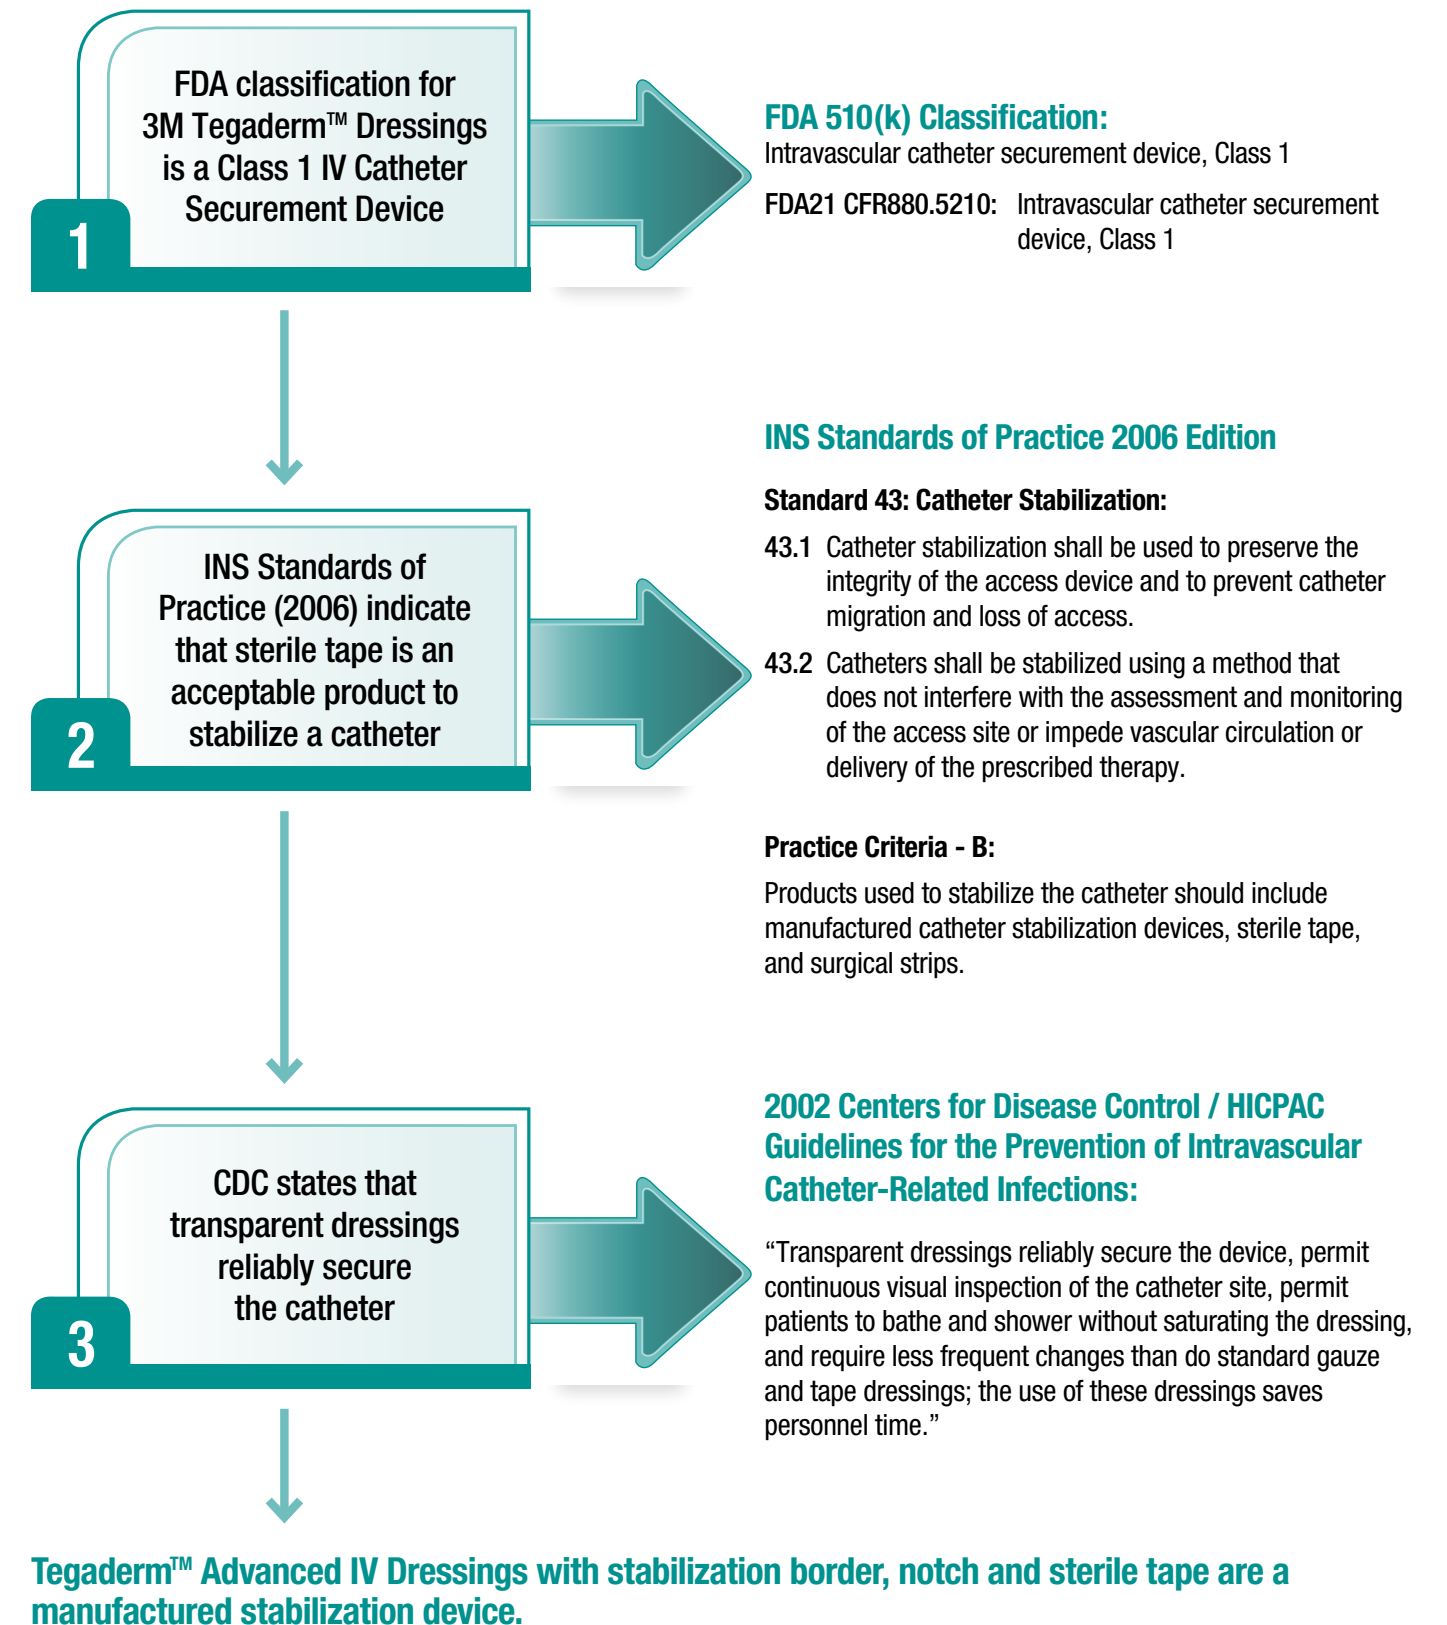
FDA classification for 3M Tegaderm™ Dressings is a Class 1 IV Catheter Securement Device

1

FDA 510(k) Classification:
Intravascular catheter securement device, Class 1

FDA21 CFR880.5210: Intravascular catheter securement device, Class 1

INS Standards of Practice (2006) indicate that sterile tape is an acceptable product to stabilize a catheter

2

INS Standards of Practice 2006 Edition

Standard 43: Catheter Stabilization:

43.1 Catheter stabilization shall be used to preserve the integrity of the access device and to prevent catheter migration and loss of access.

43.2 Catheters shall be stabilized using a method that does not interfere with the assessment and monitoring of the access site or impede vascular circulation or delivery of the prescribed therapy.

Practice Criteria - B:

Products used to stabilize the catheter should include manufactured catheter stabilization devices, sterile tape, and surgical strips.

CDC states that transparent dressings reliably secure the catheter

3

2002 Centers for Disease Control / HICPAC Guidelines for the Prevention of Intravascular Catheter-Related Infections:

“Transparent dressings reliably secure the device, permit continuous visual inspection of the catheter site, permit patients to bathe and shower without saturating the dressing, and require less frequent changes than do standard gauze and tape dressings; the use of these dressings saves personnel time.”

Tegaderm™ Advanced IV Dressings with stabilization border, notch and sterile tape are a manufactured stabilization device.